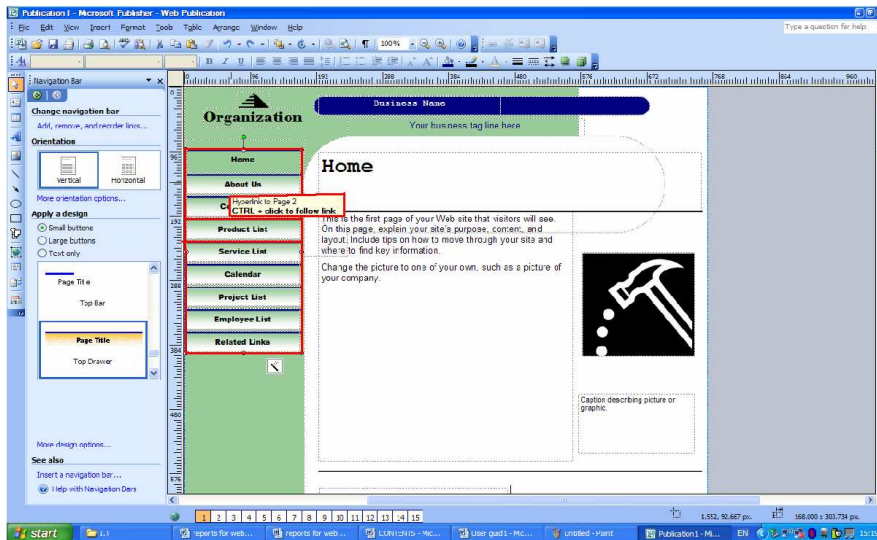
Publication1 - Microsoft Publisher - Web Publication

File Edit View Insert Format Tools Table Arrange Window Help

Type a question for help

100%

Navigation Bar

Change navigation bar

Add, remove, and reorder links...

Orientation

Vertical

Horizontal

More orientation options...

Apply a design

Small buttons

Large buttons

Text only

Page Title

Top Bar

Page Title

Top Drawer

More design options...

See also

Insert a navigation bar...

Help with Navigation Bars

Organization

Business Name

Your business tag line here

Home

About Us

Hyperlink to Page 2
CTRL + click to follow link

Product List

Service List

Calendar

Project List

Employee List

Related Links

Home

This is the first page of your Web site that visitors will see. On this page, explain your site's purpose, content, and layout. Include tips on how to move through your site and where to find key information.

Change the picture to one of your own, such as a picture of your company.

Caption describing picture or graphic.

1 2 3 4 5 6 7 8 9 10 11 12 13 14 15

1,512, 92.667 pix.

168.000 x 303.734 pix.

start

reports for web...

reports for web...

CONTENTS - Mic...

User guid1 - Mic...

untitled - Paint

Publication1 - Mi...

EN

15:19